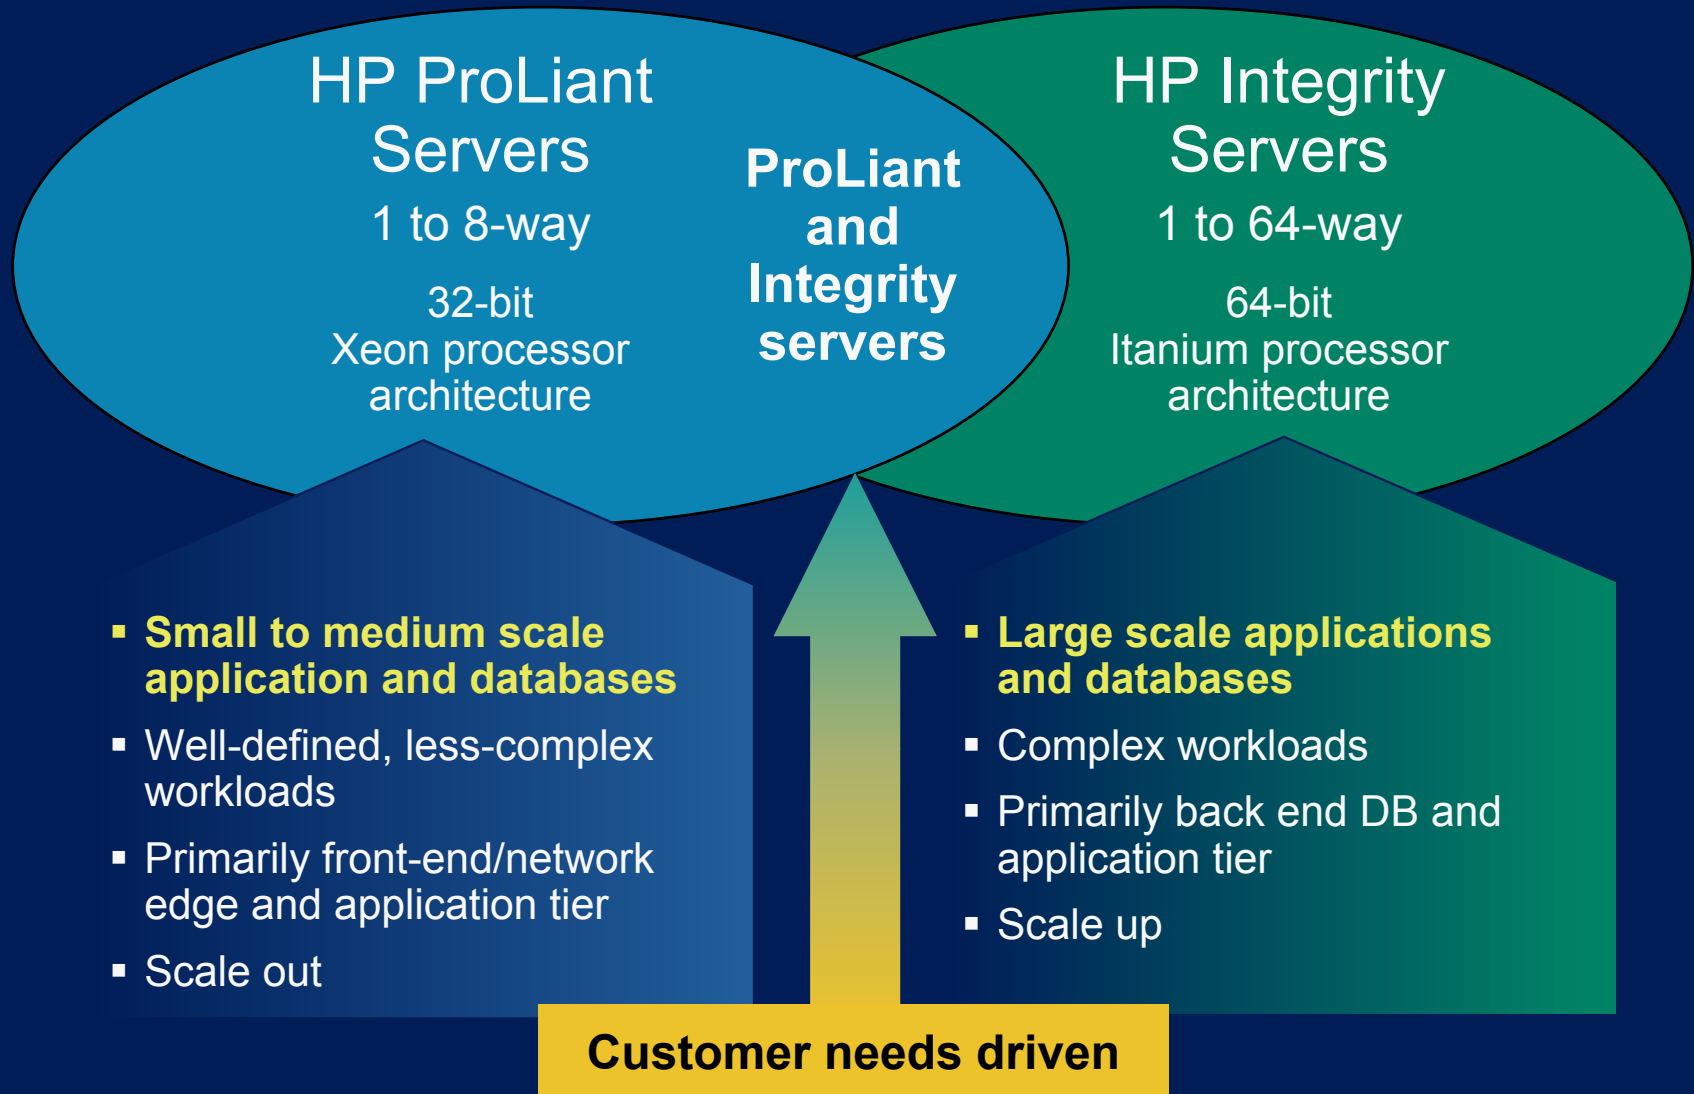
HP ProLiant Servers

1 to 8-way

32-bit
Xeon processor architecture

ProLiant and Integrity servers

HP Integrity Servers

1 to 64-way

64-bit
Itanium processor architecture

▪ Small to medium scale application and databases
▪ Well-defined, less-complex workloads
▪ Primarily front-end/network edge and application tier
▪ Scale out

▪ Large scale applications and databases
▪ Complex workloads
▪ Primarily back end DB and application tier
▪ Scale up

Customer needs driven